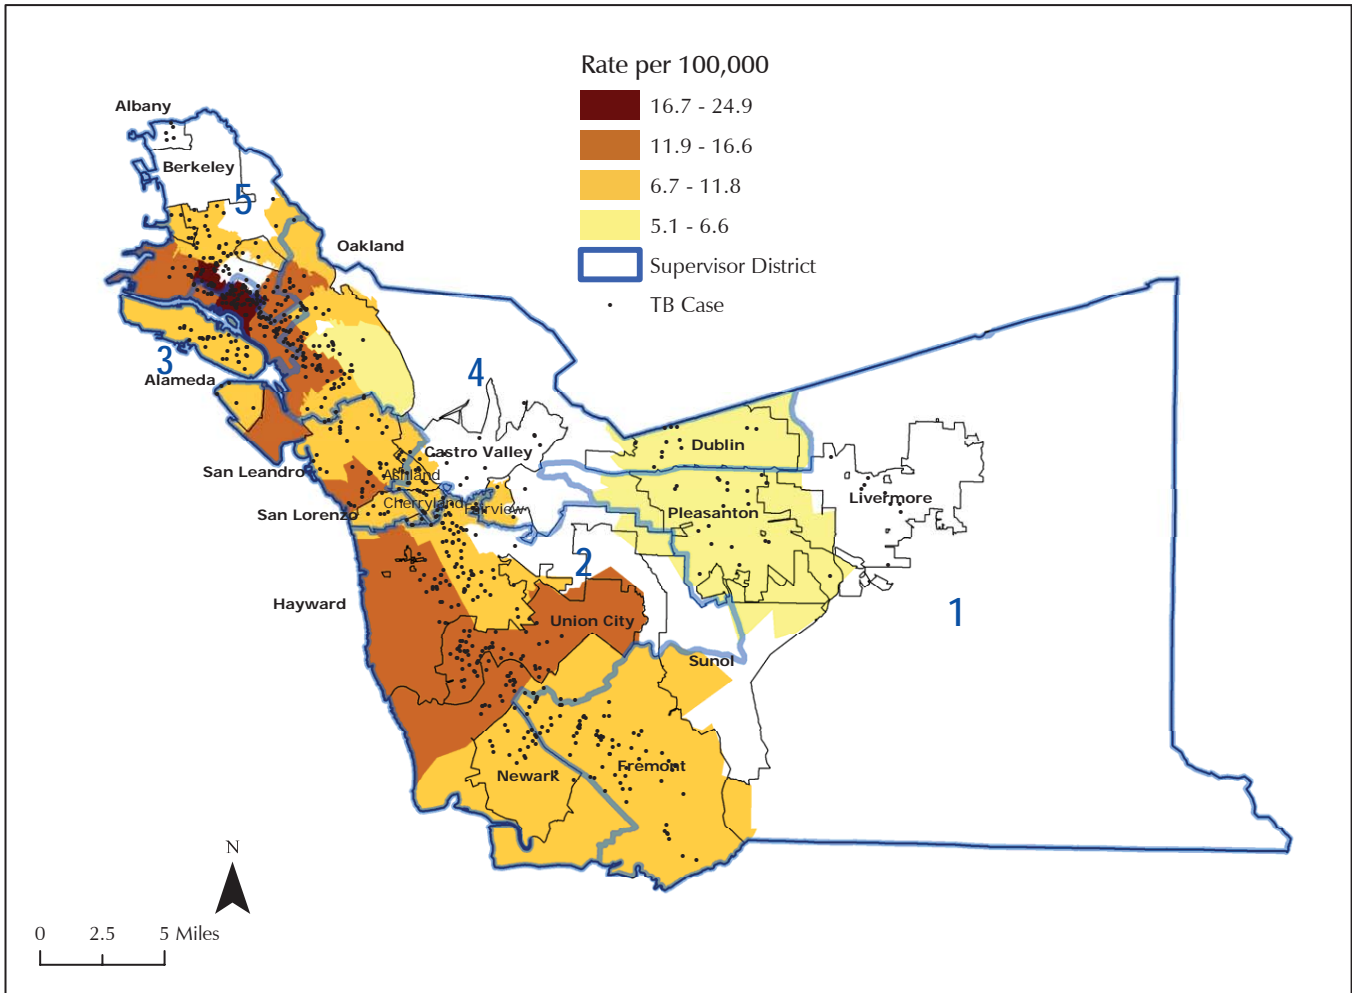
Rate per 100,000
16.7 - 24.9
11.9 - 16.6
6.7 - 11.8
5.1 - 6.6
Supervisor District
TB Case

Albany
Berkeley
5
Oakland
3
Alameda
4
Castro Valley
Dublin
Livermore
Pleasanton
San Leandro
Ashland
Cherryland
Fairview
San Lorenzo
2
Hayward
Union City
1
Sunol
Newark
Fremont

N
0 2.5 5 Miles